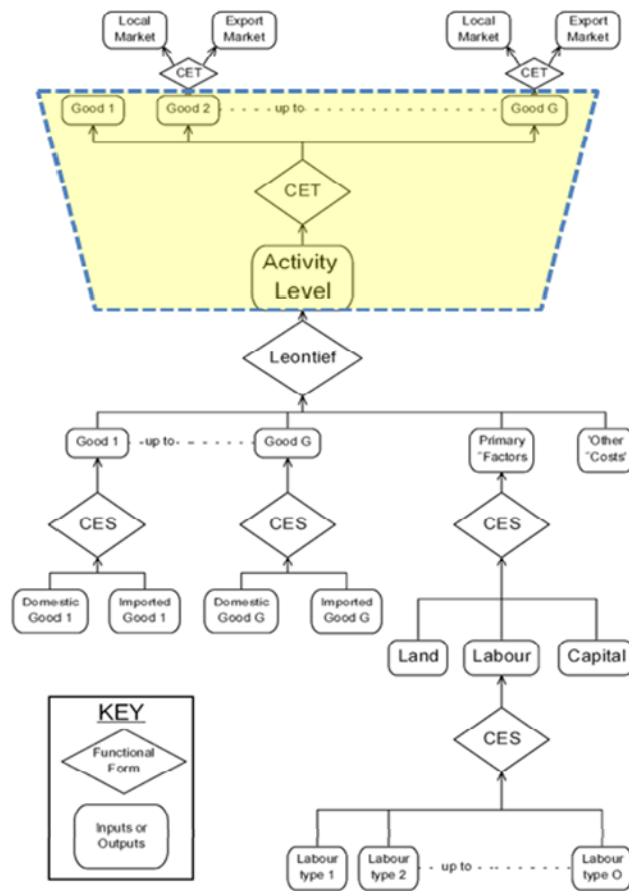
Local Market

Export Market

CET

Local Market

Export Market

CET

Good 1

Good 2

up to

Good G

CET

Activity Level

Leontief

Good 1

up to

Good G

Primary Factors

'Other Costs'

CES

CES

CES

Domestic Good 1

Imported Good 1

Domestic Good G

Imported Good G

Land

Labour

Capital

CES

KEY

Functional Form

Inputs or Outputs

Labour type 1

Labour type 2

up to

Labour type O